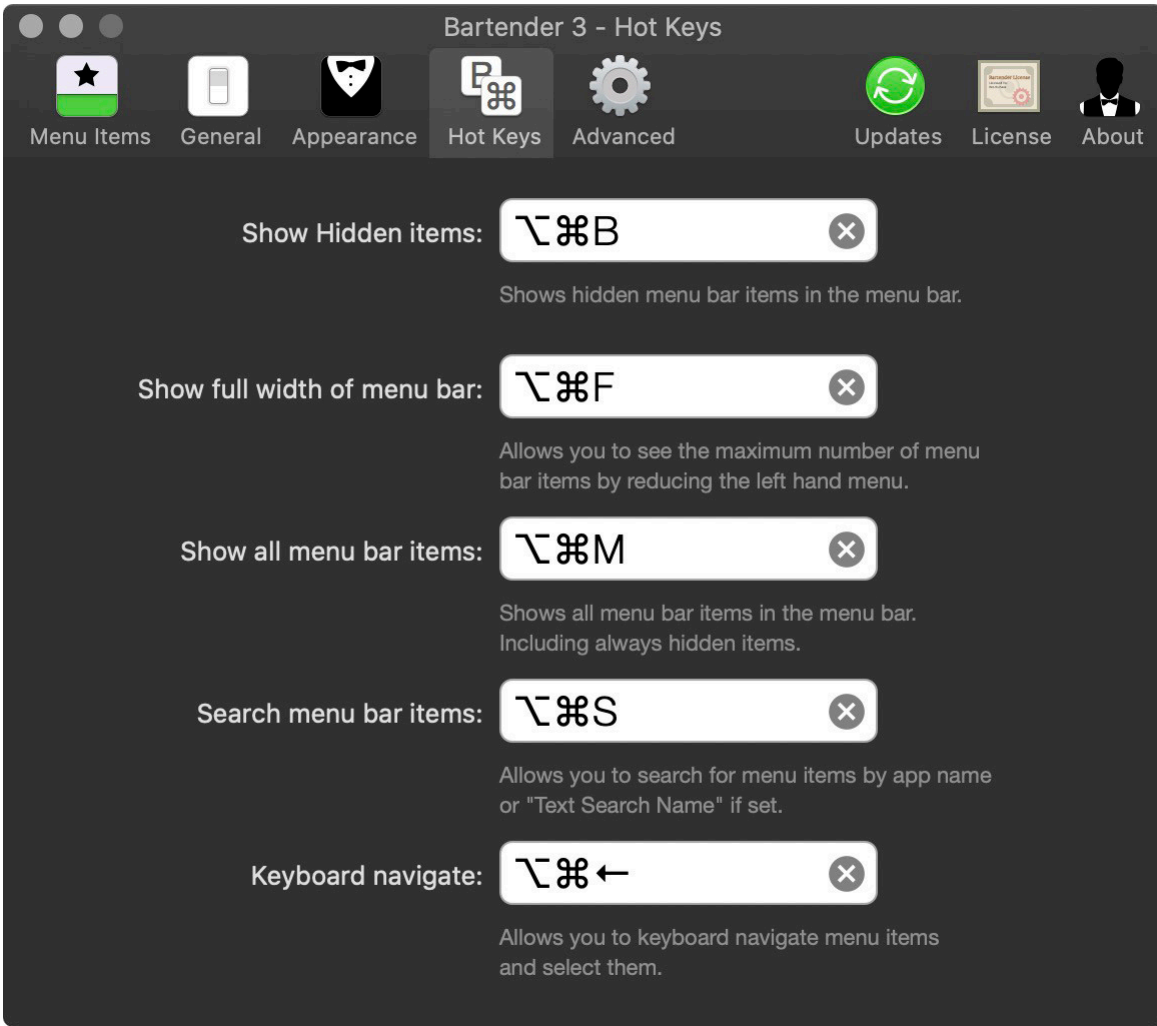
Bartender 3 - Hot Keys

Menu Items General Appearance Hot Keys Advanced Updates License About

Show Hidden items: ⌥⌘B

Shows hidden menu bar items in the menu bar.

Show full width of menu bar: ⌥⌘F

Allows you to see the maximum number of menu bar items by reducing the left hand menu.

Show all menu bar items: ⌥⌘M

Shows all menu bar items in the menu bar. Including always hidden items.

Search menu bar items: ⌥⌘S

Allows you to search for menu items by app name or "Text Search Name" if set.

Keyboard navigate: ⌥⌘←

Allows you to keyboard navigate menu items and select them.